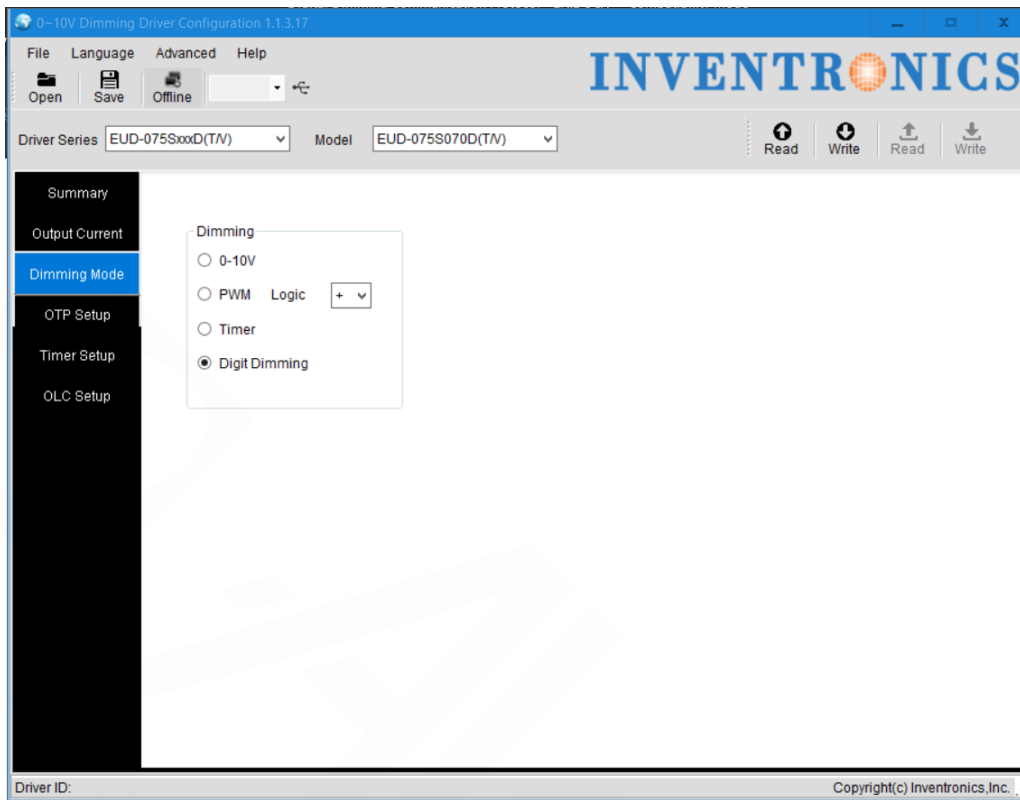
0~10V Dimming Driver Configuration 1.1.3.17

File Language Advanced Help

Open Save Offline

INVENTRONICS

Driver Series EUD-075SxxxD(T/V) Model EUD-075S070D(T/V)

Read Write Read Write

Summary
Output Current
Dimming Mode
OTP Setup
Timer Setup
OLC Setup

Dimming
0-10V
PWM Logic +
Timer
Digit Dimming

Driver ID:

Copyright(c) Inventronics,Inc.